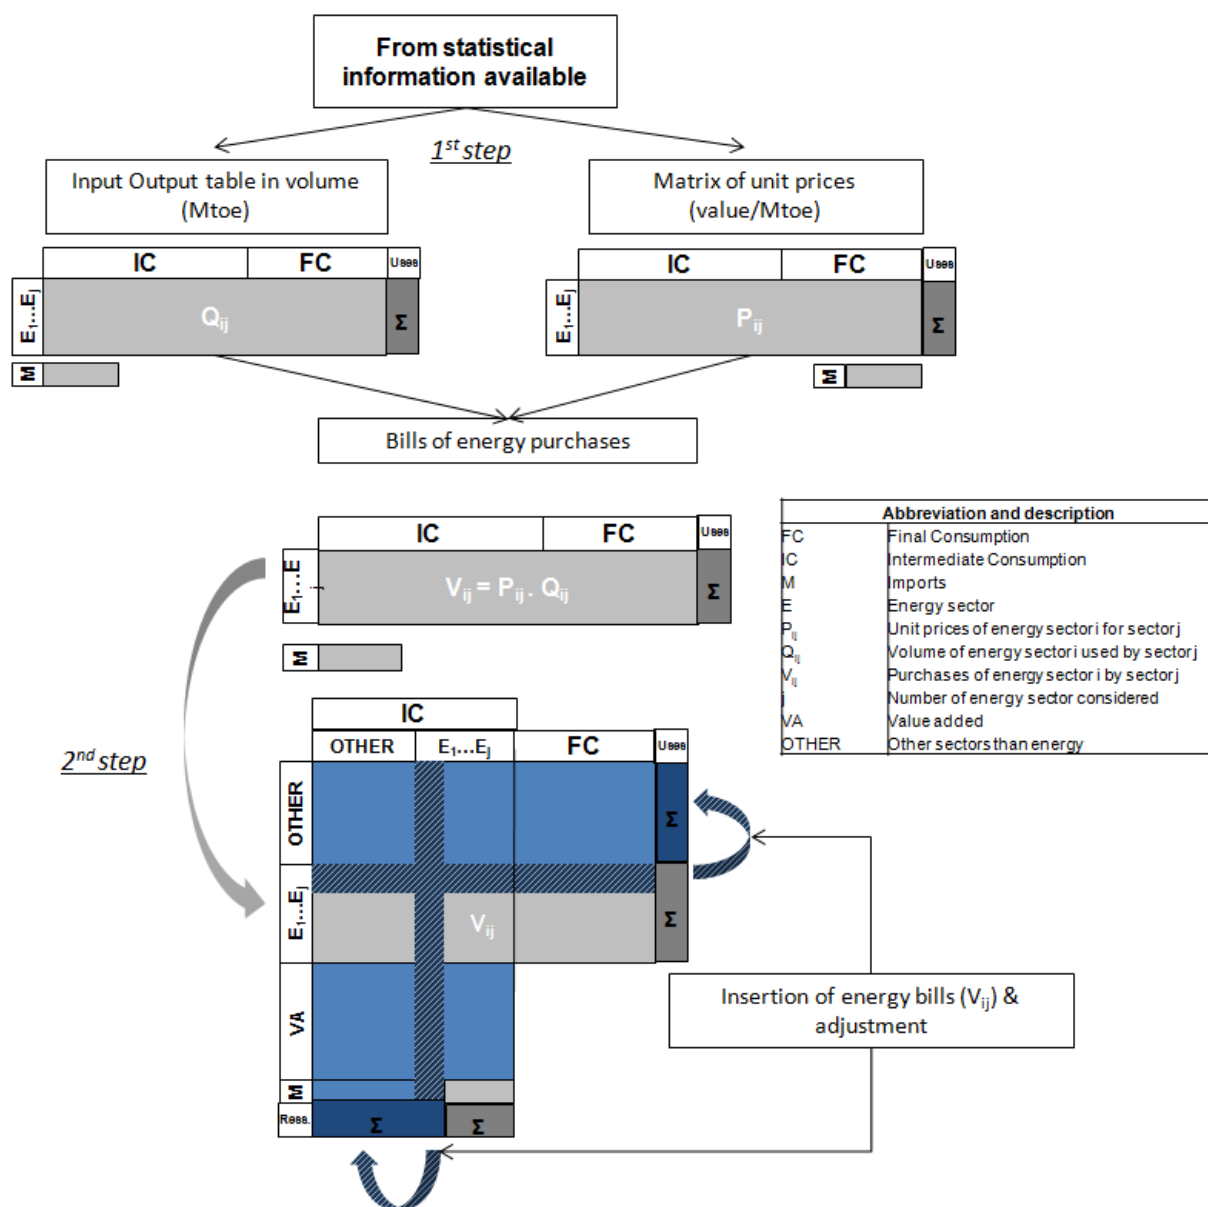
From statistical information available

$1^{st}$ step

Input Output table in volume (Mtoe)

Matrix of unit prices (value/Mtoe)

IC | FC | Uses

$E_1...E_j$

$Q_{ij}$

Σ

M

IC | FC | Uses

$E_1...E_j$

$P_{ij}$

Σ

M

Bills of energy purchases

IC | FC | Uses

$E_1...E$

$V_{ij} = P_{ij} . Q_{ij}$

Σ

M

| Abbreviation and description | |
|---|---|
| FC | Final Consumption |
| IC | Intermediate Consumption |
| M | Imports |
| E | Energy sector |
| $P_{ij}$ | Unit prices of energy sector i for sector j |
| $Q_{ij}$ | Volume of energy sector i used by sector j |
| $V_{ij}$ | Purchases of energy sector i by sector j |
| j | Number of energy sector considered |
| VA | Value added |
| OTHER | Other sectors than energy |

$2^{nd}$ step

IC

OTHER | $E_1...E_j$ | FC | Uses

OTHER

Σ

$E_1...E_j$

$V_{ij}$

Σ

VA

M

Ress.

Σ

Σ

Insertion of energy bills ($V_{ij}$) & adjustment